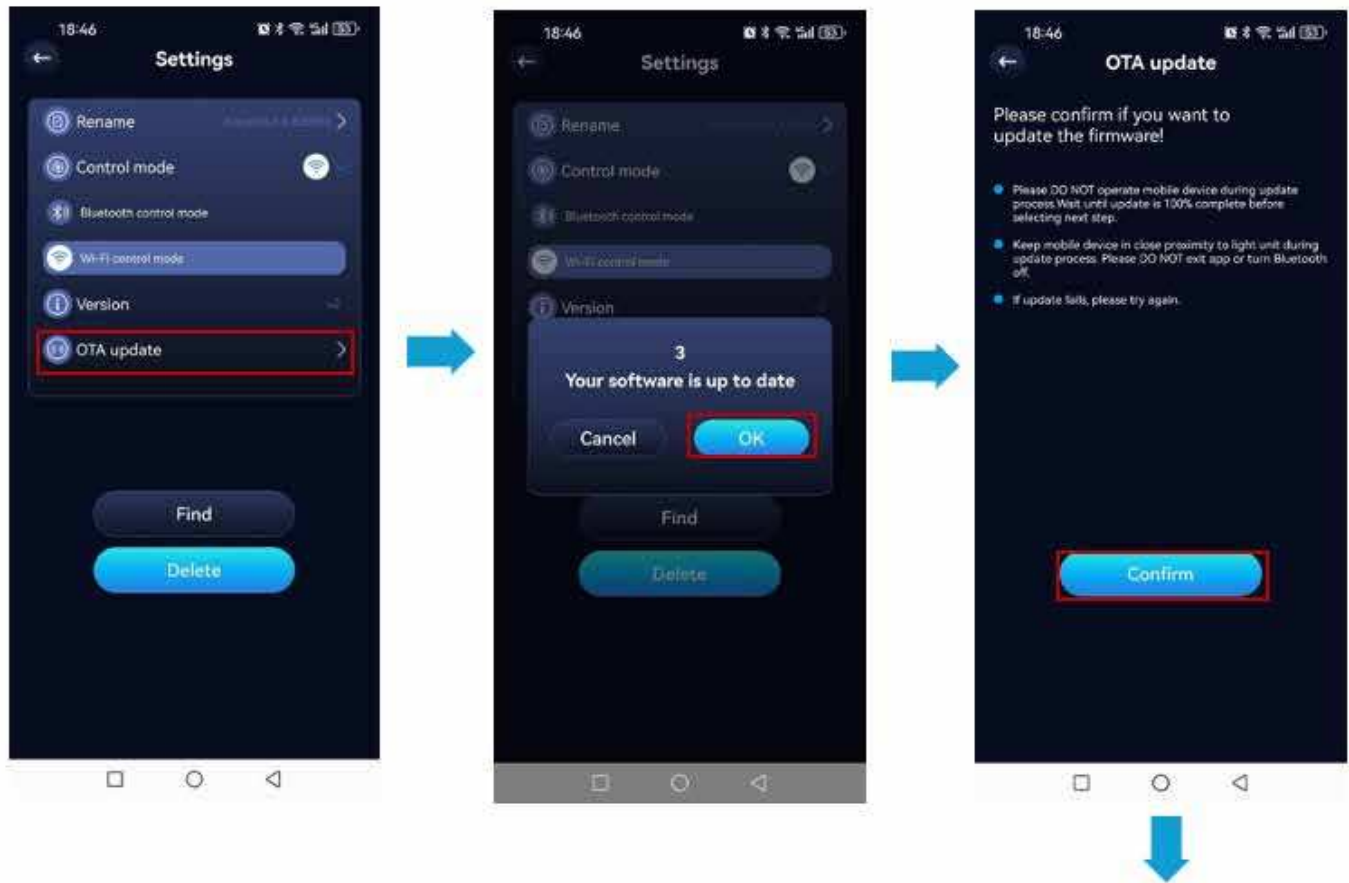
18:46

Settings

Rename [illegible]

Control mode

Bluetooth control mode

Wi-Fi control mode

Version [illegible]

OTA update

Find

Delete

18:46

Settings

Rename

Control mode

Bluetooth control mode

Wi-Fi control mode

Version

3
Your software is up to date

Cancel

OK

Find

Delete

18:46

OTA update

Please confirm if you want to update the firmware!

Please DO NOT operate mobile device during update process.Wait until update is 100% complete before selecting next step.

Keep mobile device in close proximity to light unit during update process. Please DO NOT exit app or turn Bluetooth off.

If update fails, please try again.

Confirm